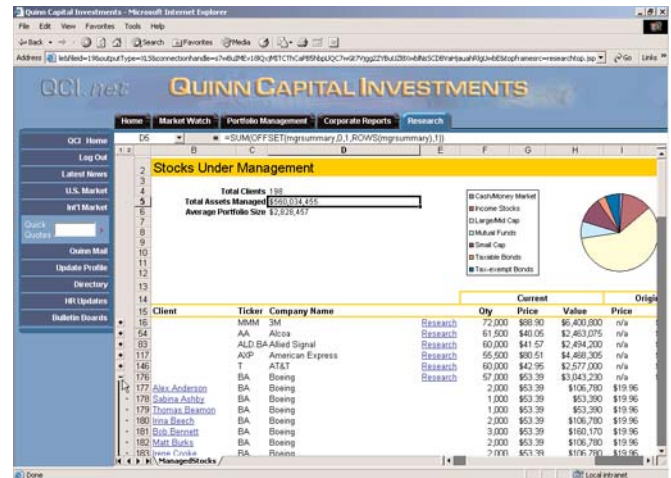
Quinn Capital Investments - Microsoft Internet Explorer

File Edit View Favorites Tools Help

Back Search Favorites Media

Address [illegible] Go Links

QCI.net QUINN CAPITAL INVESTMENTS

Home Market Watch Portfolio Management Corporate Reports Research

QCI Home
Log Out
Latest News
U.S. Market
Int'l Market
Quick Quotes
Quinn Mail
Update Profile
Directory
HR Updates
Bulletin Boards

D5 =SUM(OFFSET(mgrsummary,0,1,ROWS(mgrsummary),1))

Stocks Under Management

Total Clients 198
Total Assets Managed $560,034,455
Average Portfolio Size $2,828,457

Cash/Money Market
Income Stocks
Large/Mid Cap
Mutual Funds
Small Cap
Taxable Bonds
Tax-exempt Bonds

| Client | Ticker | Company Name | | Qty | Current Price | Value | Origi Price |
|---|---|---|---|---|---|---|---|
| | MMM | 3M | Research | 72,000 | $88.90 | $6,400,800 | n/a |
| | AA | Alcoa | Research | 61,500 | $40.05 | $2,463,075 | n/a |
| | ALD.BA | Allied Signal | Research | 60,000 | $41.57 | $2,494,200 | n/a |
| | AXP | American Express | Research | 55,500 | $80.51 | $4,468,305 | n/a |
| | T | AT&T | Research | 60,000 | $42.95 | $2,577,000 | n/a |
| | BA | Boeing | Research | 57,000 | $53.39 | $3,043,230 | n/a |
| Alex Anderson | BA | Boeing | | 2,000 | $53.39 | $106,780 | $19.96 |
| Sabina Ashby | BA | Boeing | | 1,000 | $53.39 | $53,390 | $19.96 |
| Thomas Beamon | BA | Boeing | | 1,000 | $53.39 | $53,390 | $19.96 |
| Irina Beech | BA | Boeing | | 2,000 | $53.39 | $106,780 | $19.96 |
| Bob Bennett | BA | Boeing | | 3,000 | $53.39 | $160,170 | $19.96 |
| Matt Burks | BA | Boeing | | 2,000 | $53.39 | $106,780 | $19.96 |
| Irene Cooke | BA | Boeing | | 2,000 | $53.39 | $106,780 | $19.96 |

ManagedStocks

Done Local intranet